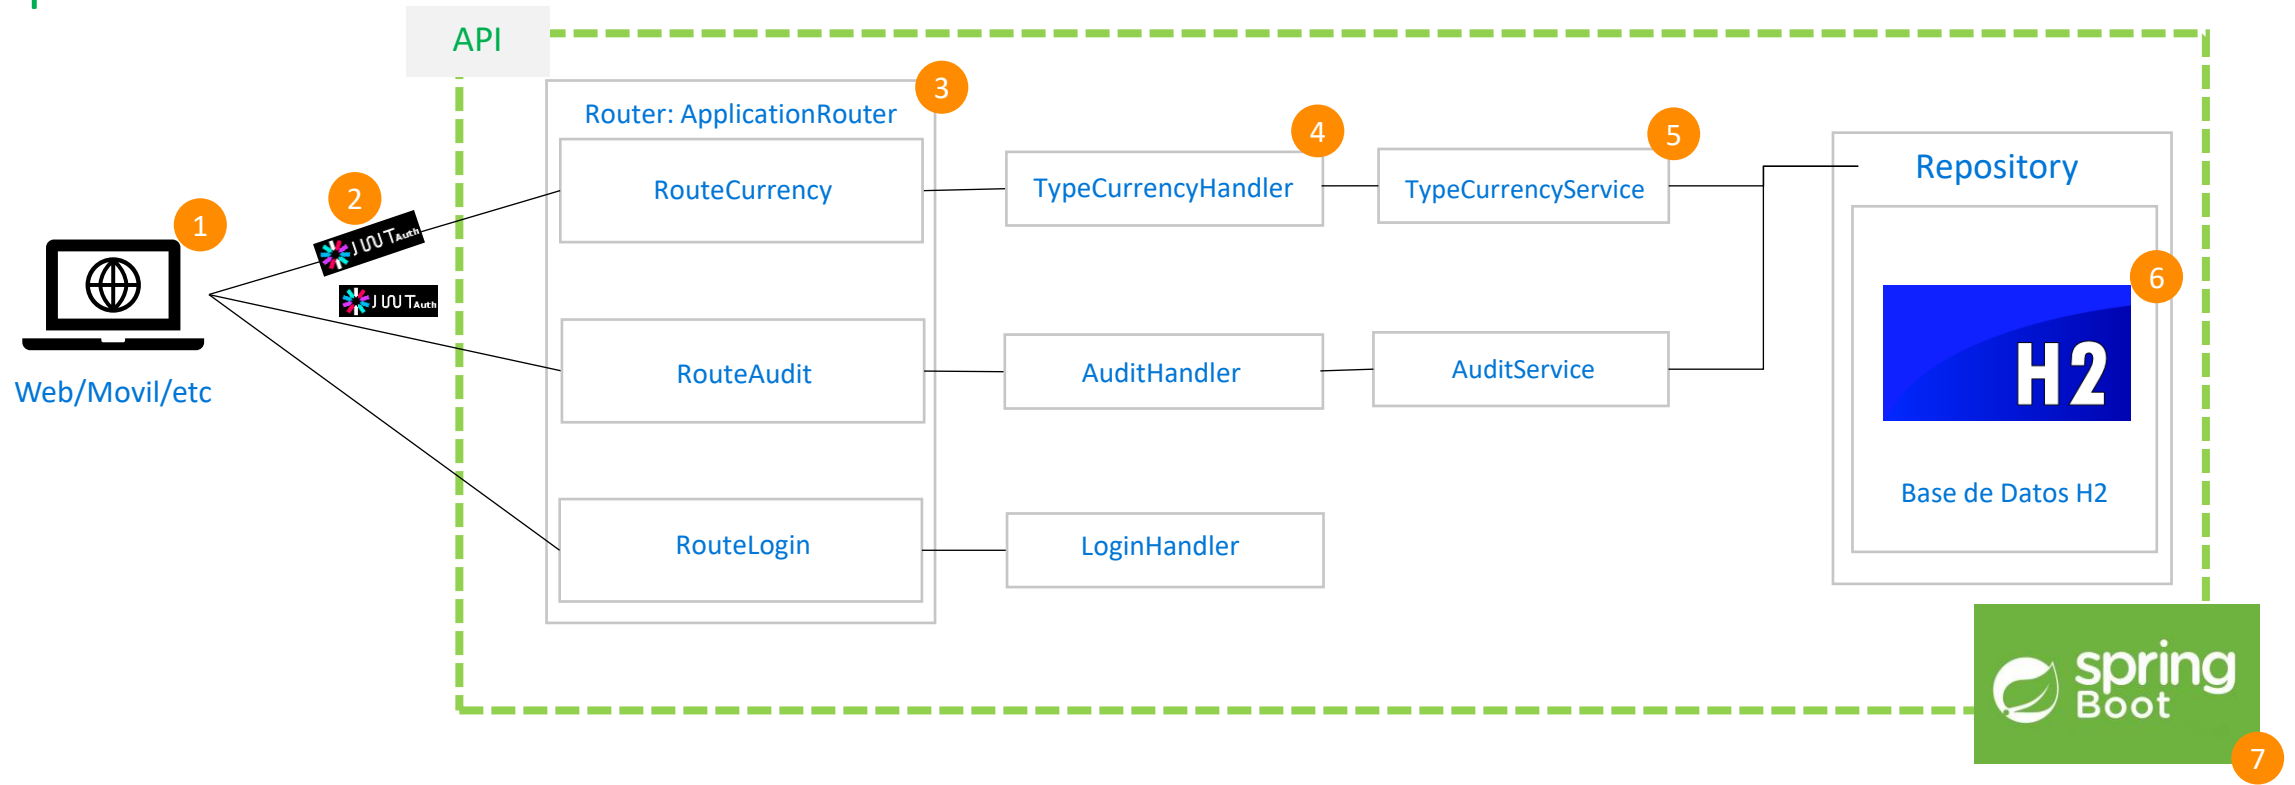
API

1

Web/Movil/etc

2

JWT Auth

JWT Auth

3

Router: ApplicationRouter

RouteCurrency

RouteAudit

RouteLogin

4

TypeCurrencyHandler

AuditHandler

LoginHandler

5

TypeCurrencyService

AuditService

Repository

6

H2

Base de Datos H2

spring Boot

7